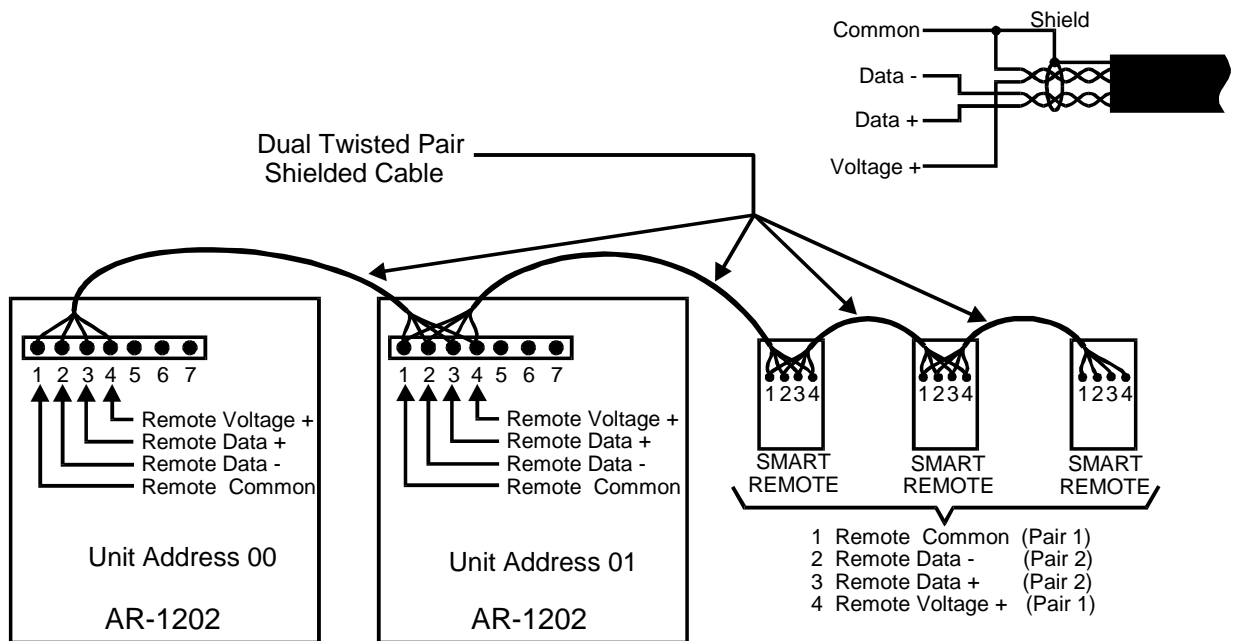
Common
Shield
Data -
Data +
Voltage +

Dual Twisted Pair
Shielded Cable

1 2 3 4 5 6 7
Remote Voltage +
Remote Data +
Remote Data -
Remote Common

Unit Address 00

AR-1202

1 2 3 4 5 6 7
Remote Voltage +
Remote Data +
Remote Data -
Remote Common

Unit Address 01

AR-1202

1234
SMART REMOTE

1234
SMART REMOTE

1234
SMART REMOTE

1 Remote Common (Pair 1)
2 Remote Data - (Pair 2)
3 Remote Data + (Pair 2)
4 Remote Voltage + (Pair 1)